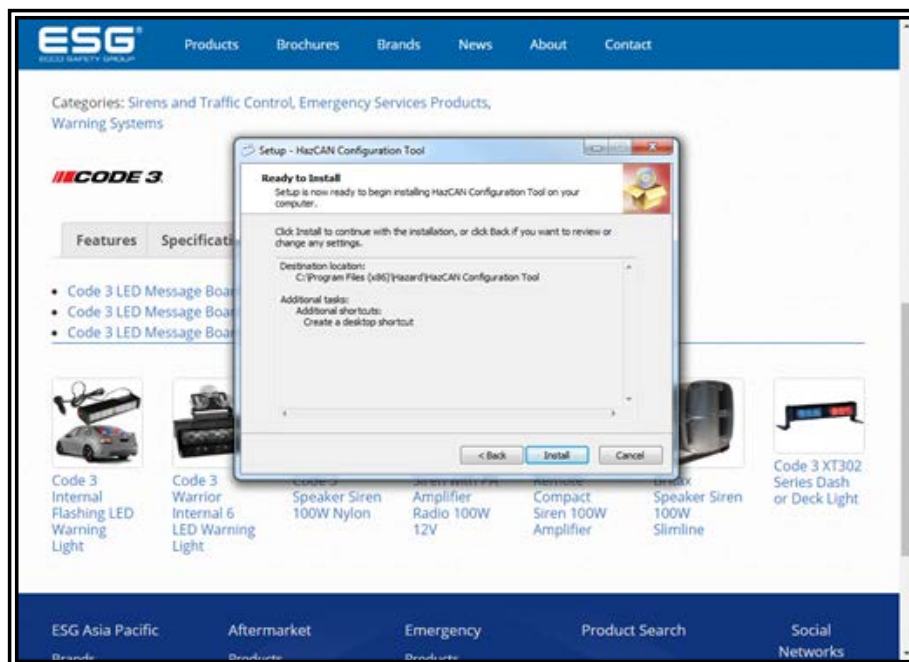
ESG
ECCO SAFETY GROUP

Products Brochures Brands News About Contact

Categories: Sirens and Traffic Control, Emergency Services Products, Warning Systems

CODE 3

Features Specificati

• Code 3 LED Message Boa
• Code 3 LED Message Boa
• Code 3 LED Message Boa

Setup - HazCAN Configuration Tool

Ready to Install
Setup is now ready to begin installing HazCAN Configuration Tool on your computer.

Click Install to continue with the installation, or click Back if you want to review or change any settings.

Destination location:
C:\Program Files (x86)\Hazard\HazCAN Configuration Tool

Additional tasks:
Additional shortcuts:
Create a desktop shortcut

< Back Install Cancel

Code 3 Internal Flashing LED Warning Light

Code 3 Warrior Internal 6 LED Warning Light

Code 3 Speaker Siren 100W Nylon

Siren with PA Amplifier Radio 100W 12V

Remote Compact Siren 100W Amplifier

Britax Speaker Siren 100W Slimline

Code 3 XT302 Series Dash or Deck Light

ESG Asia Pacific Brands

Aftermarket Products

Emergency Products

Product Search

Social Networks